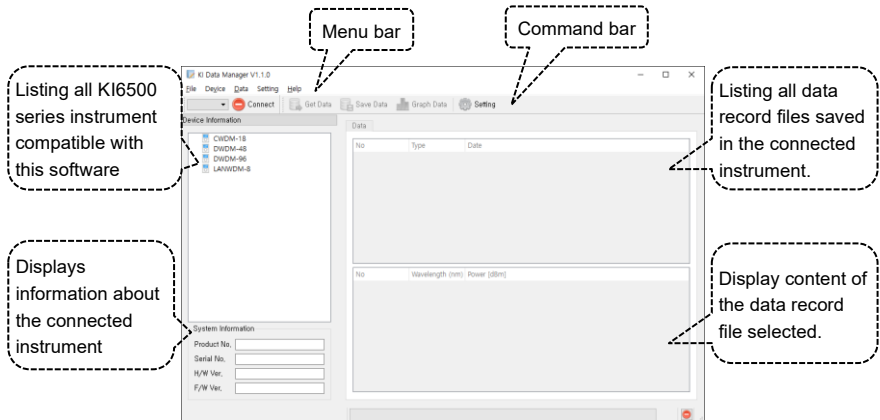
Menu bar

Command bar

Listing all KI6500 series instrument compatible with this software

KI Data Manager V1.1.0

File Device Data Setting Help

Connect Get Data Save Data Graph Data Setting

Device Information

CWDM-18
DWDM-48
DWDM-96
LANWDM-8

Data

| No | Type | Date |
|---|---|---|

| No | Wavelength (nm) | Power (dBm) |
|---|---|---|

System Information

Product No.
Serial No.
H/W Ver.
F/W Ver.

Listing all data record files saved in the connected instrument.

Displays information about the connected instrument

Display content of the data record file selected.